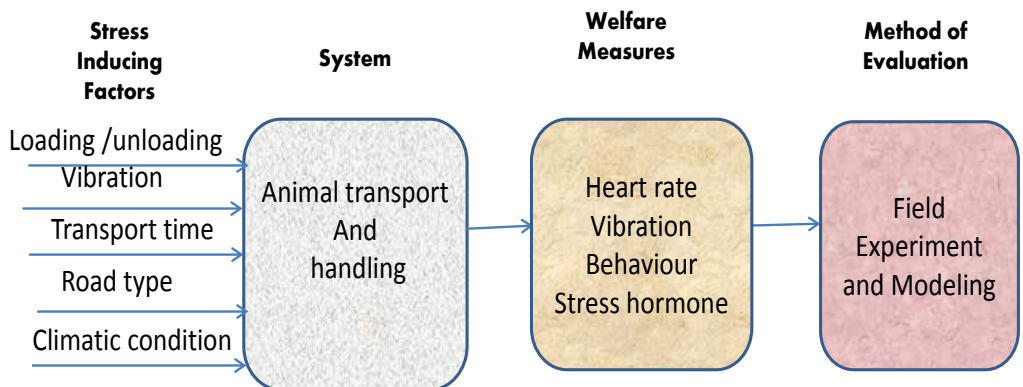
Stress Inducing Factors

System

Welfare Measures

Method of Evaluation

Loading /unloading

Vibration

Transport time

Road type

Climatic condition

Animal transport And handling

Heart rate
Vibration
Behaviour
Stress hormone

Field Experiment and Modeling